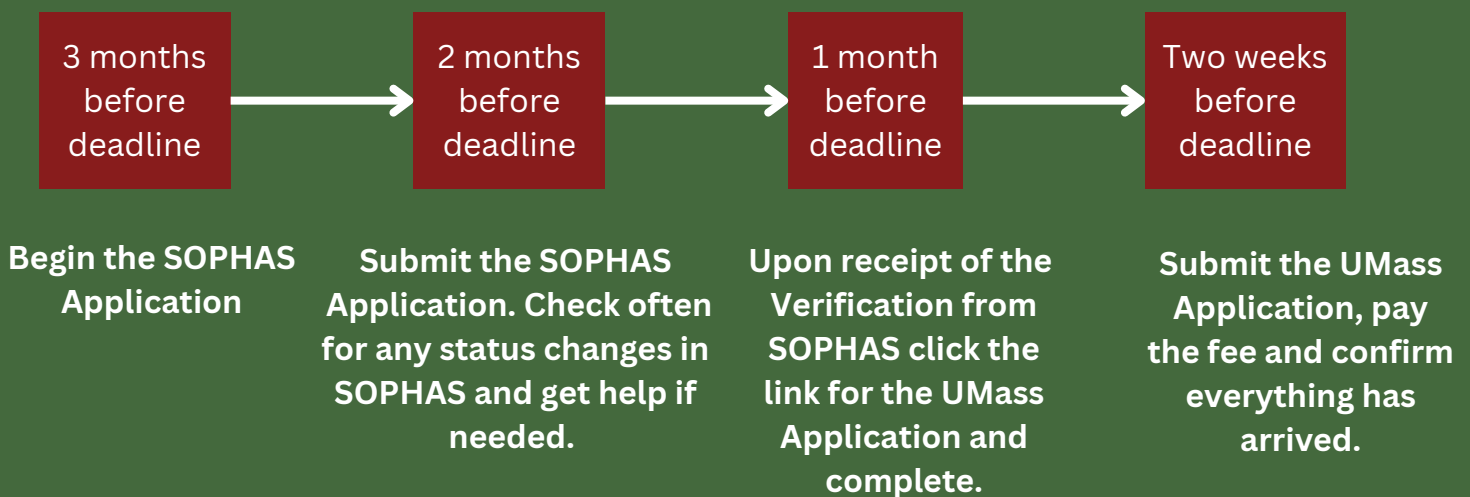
3 months before deadline

2 months before deadline

1 month before deadline

Two weeks before deadline

Begin the SOPHAS Application

Submit the SOPHAS Application. Check often for any status changes in SOPHAS and get help if needed.

Upon receipt of the Verification from SOPHAS click the link for the UMass Application and complete.

Submit the UMass Application, pay the fee and confirm everything has arrived.